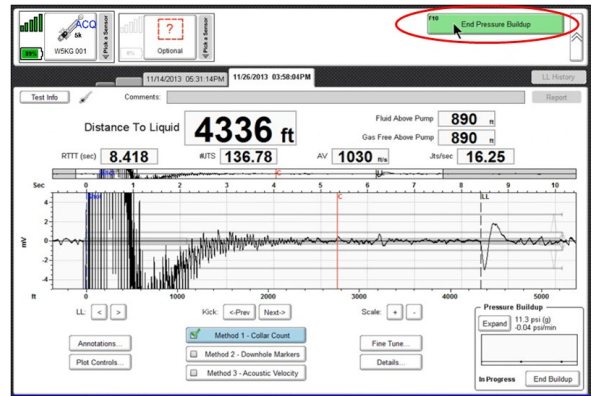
ACQ
5k
W5KG 001
Pick a Sensor
?
Optional
Pick a Sensor
F10
End Pressure Buildup
11/14/2013 05:31:14PM
11/26/2013 03:58:04PM
LL History
Test Info
Comments:
Report
Distance To Liquid
4336 ft
Fluid Above Pump
890 ft
Gas Free Above Pump
890 ft
RTTT (sec)
8.418
#JTS
136.78
AV
1030 ft/s
Jts/sec
16.25
Sec
0
1
2
3
4
5
6
7
8
9
10
C
LL
mV
4
2
0
-2
-4
ft
0
1000
2000
3000
4000
5000
LL:
<
>
Kick:
<-Prev
Next->
Scale:
+
-
Annotations...
Plot Controls...
Method 1 - Collar Count
Method 2 - Downhole Markers
Method 3 - Acoustic Velocity
Fine Tune...
Details...
Pressure Buildup
Expand
11.3 psi (g)
-0.04 psi/min
In Progress
End Buildup